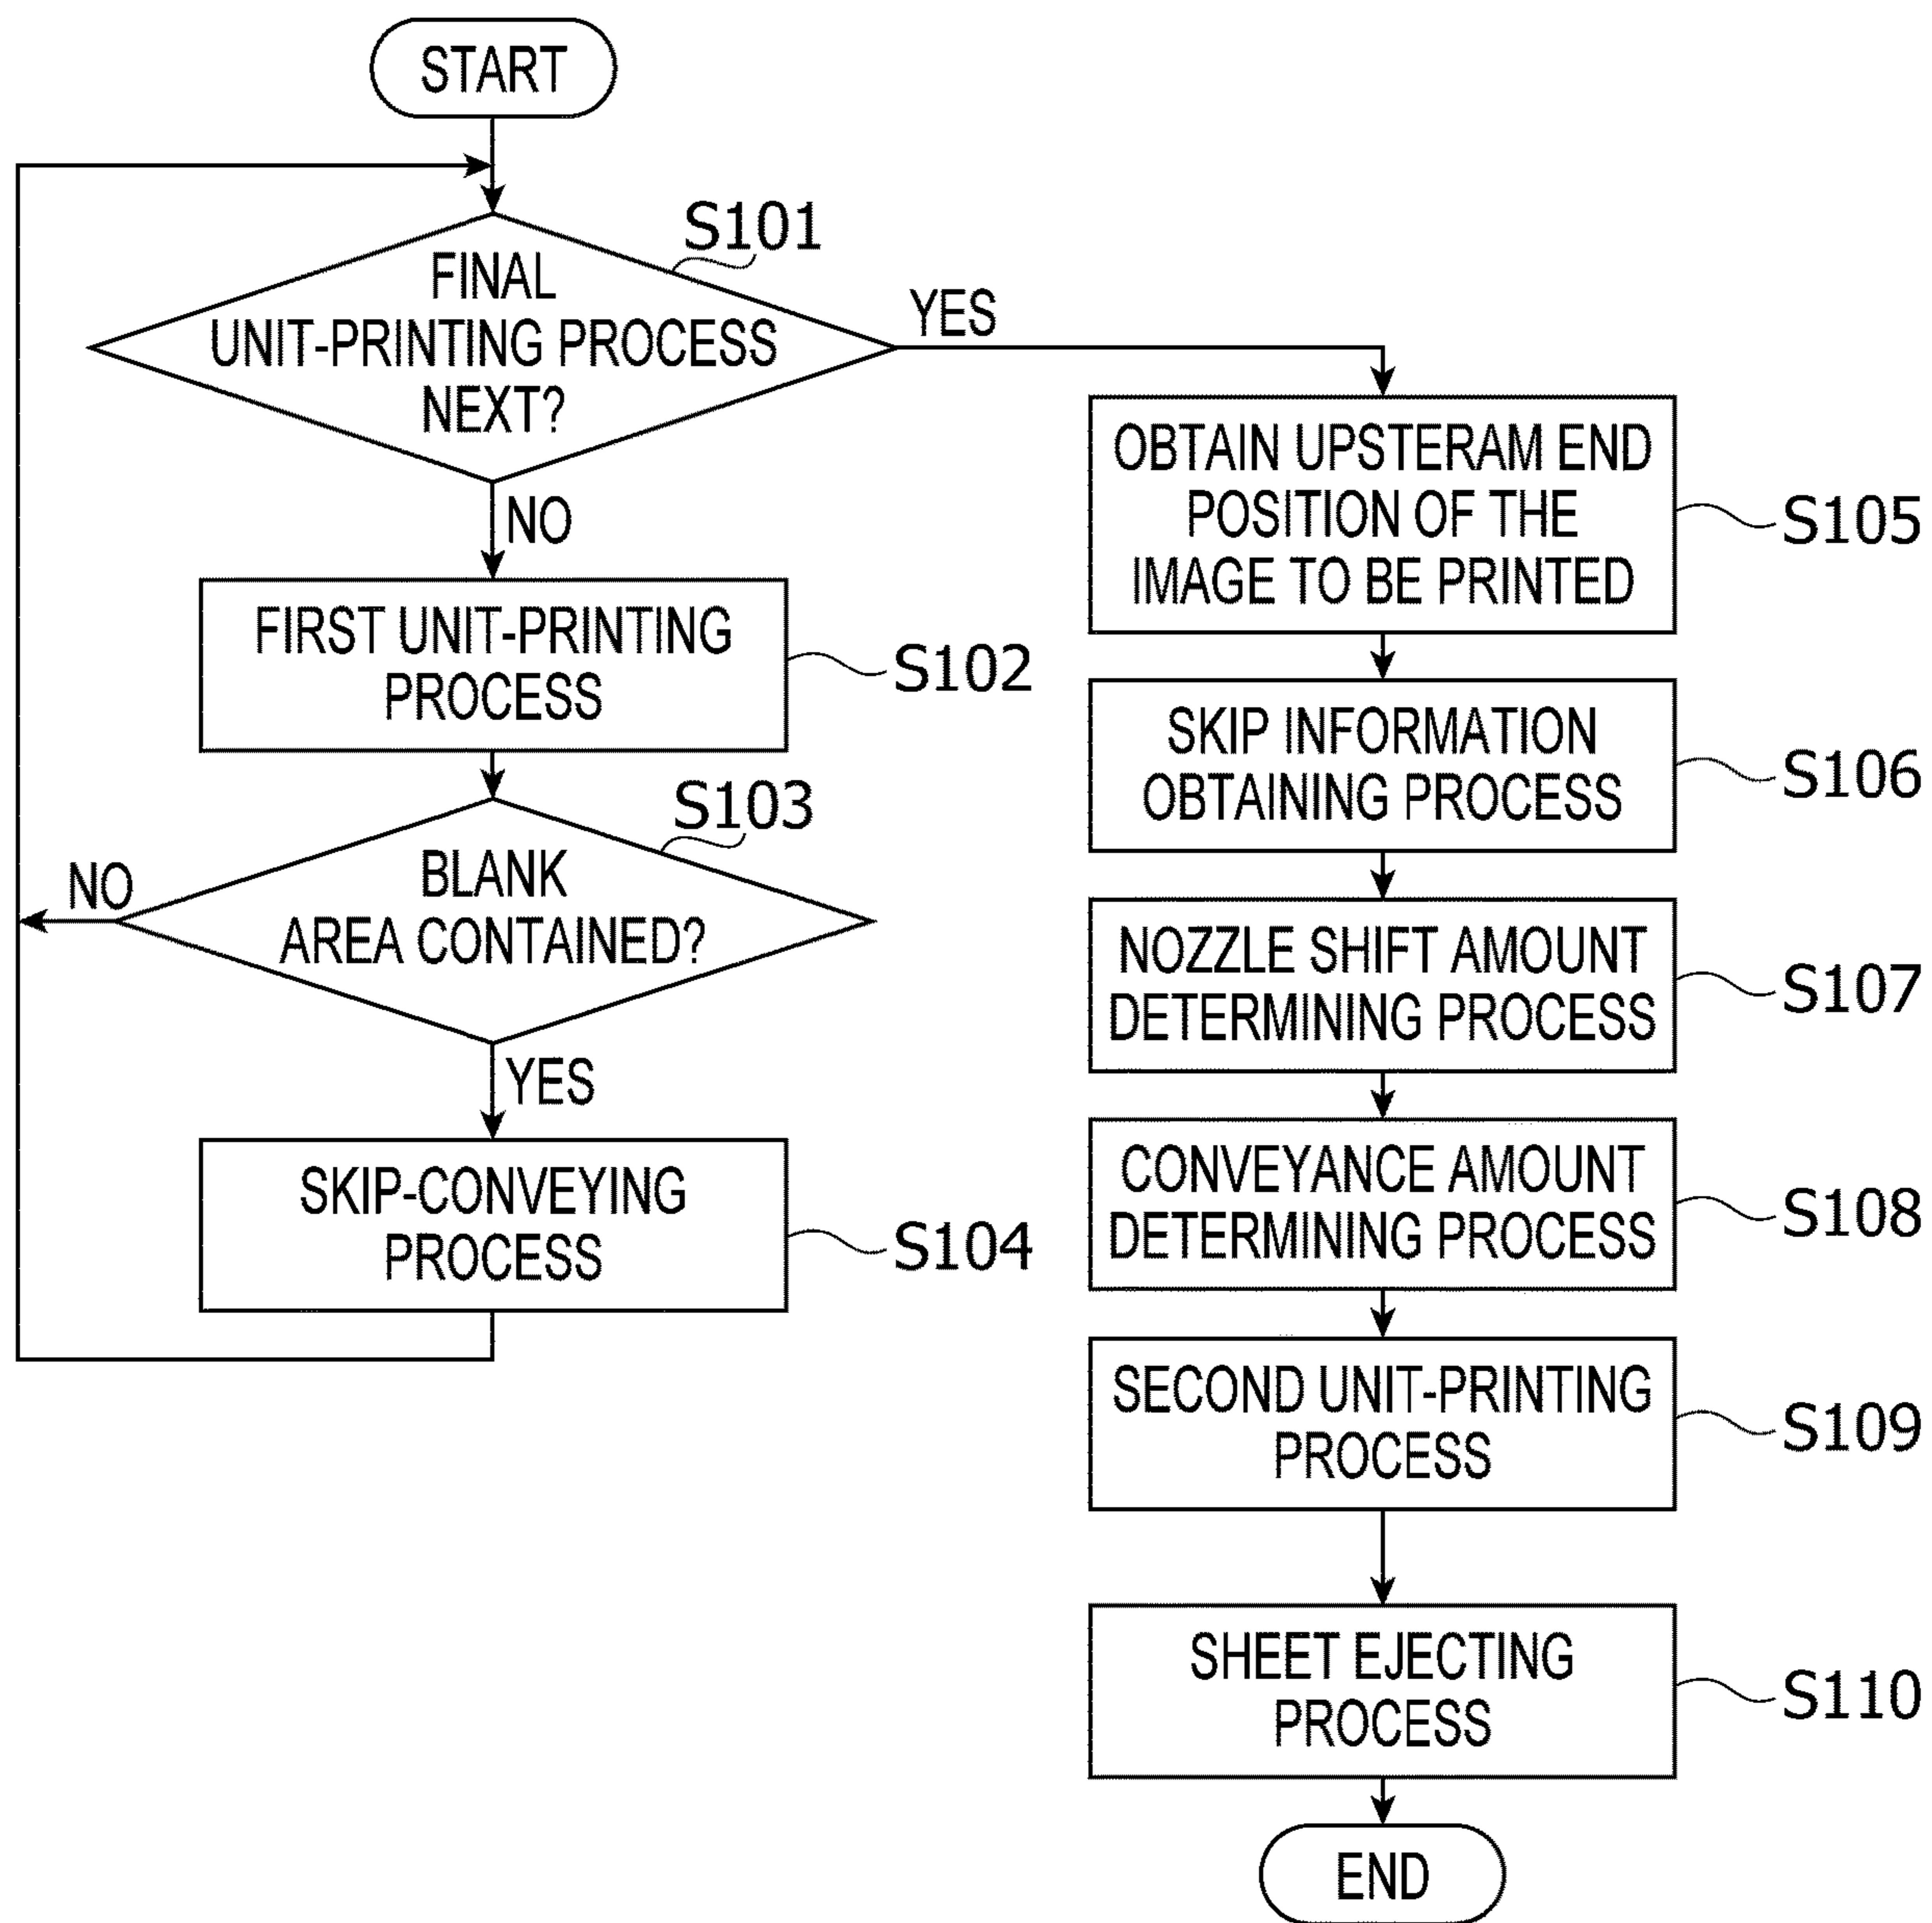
START

S101

FINAL UNIT-PRINTING PROCESS NEXT?

YES

NO

FIRST UNIT-PRINTING PROCESS

S102

S103

BLANK AREA CONTAINED?

NO

YES

SKIP-CONVEYING PROCESS

S104

OBTAIN UPSTERAM END POSITION OF THE IMAGE TO BE PRINTED

S105

SKIP INFORMATION OBTAINING PROCESS

S106

NOZZLE SHIFT AMOUNT DETERMINING PROCESS

S107

CONVEYANCE AMOUNT DETERMINING PROCESS

S108

SECOND UNIT-PRINTING PROCESS

S109

SHEET EJECTING PROCESS

S110

END